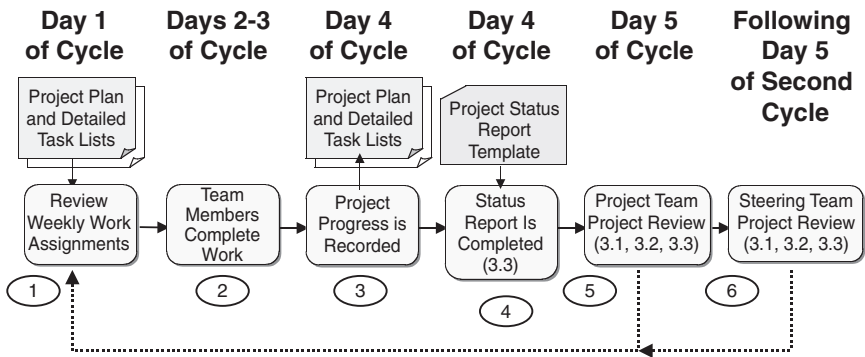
Day 1 of Cycle

Days 2-3 of Cycle

Day 4 of Cycle

Day 4 of Cycle

Day 5 of Cycle

Following Day 5 of Second Cycle

Project Plan and Detailed Task Lists

Project Plan and Detailed Task Lists

Project Status Report Template

Review Weekly Work Assignments

Team Members Complete Work

Project Progress is Recorded

Status Report Is Completed (3.3)

Project Team Project Review (3.1, 3.2, 3.3)

Steering Team Project Review (3.1, 3.2, 3.3)

1

2

3

4

5

6